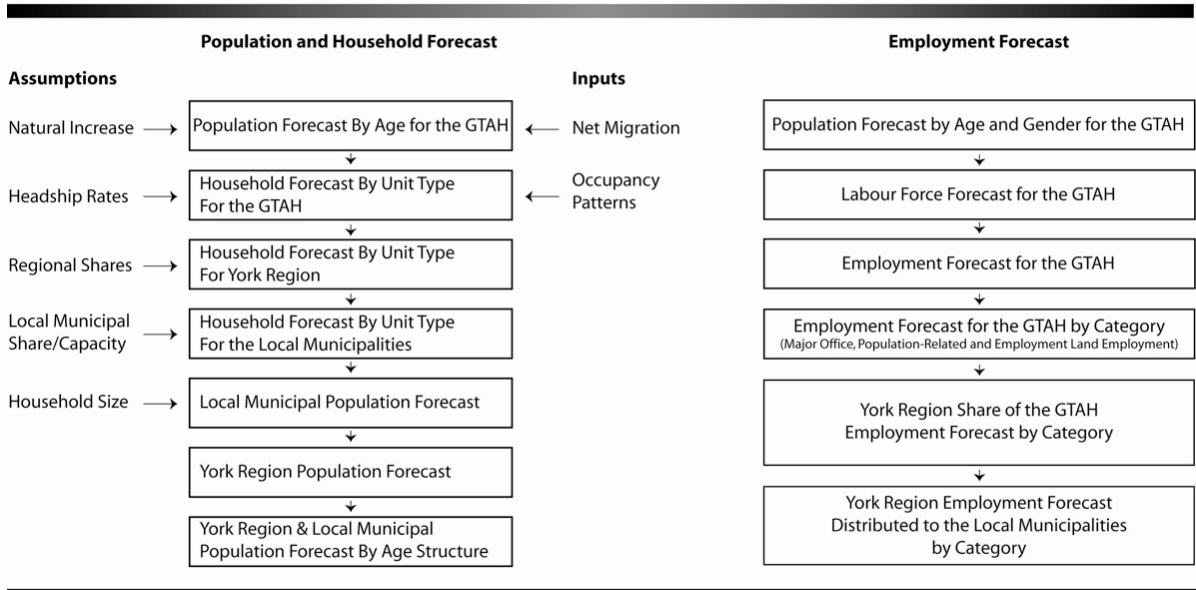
Population and Household Forecast

Assumptions

Inputs

Natural Increase

Population Forecast By Age for the GTAH

Net Migration

Headship Rates

Household Forecast By Unit Type For the GTAH

Occupancy Patterns

Regional Shares

Household Forecast By Unit Type For York Region

Local Municipal Share/Capacity

Household Forecast By Unit Type For the Local Municipalities

Household Size

Local Municipal Population Forecast

York Region Population Forecast

York Region & Local Municipal Population Forecast By Age Structure

Employment Forecast

Population Forecast by Age and Gender for the GTAH

Labour Force Forecast for the GTAH

Employment Forecast for the GTAH

Employment Forecast for the GTAH by Category
(Major Office, Population-Related and Employment Land Employment)

York Region Share of the GTAH Employment Forecast by Category

York Region Employment Forecast Distributed to the Local Municipalities by Category